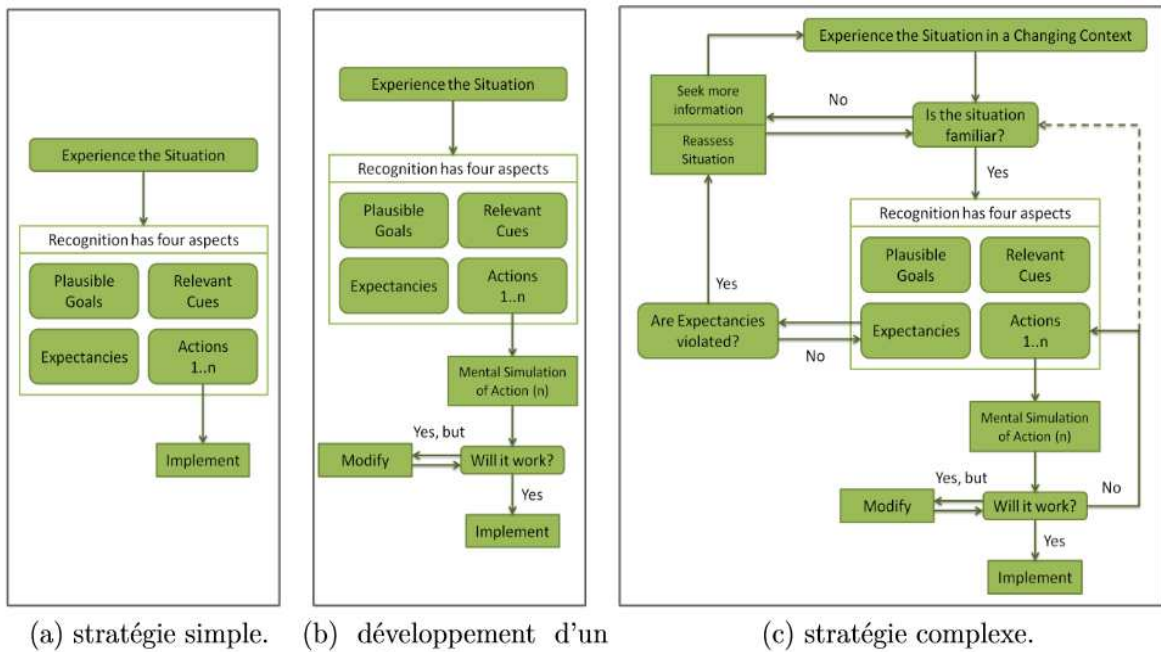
Experience the Situation

Recognition has four aspects

Plausible Goals

Relevant Cues

Expectancies

Actions 1..n

Implement

Experience the Situation

Recognition has four aspects

Plausible Goals

Relevant Cues

Expectancies

Actions 1..n

Mental Simulation of Action (n)

Yes, but

Modify

Will it work?

Yes

Implement

Experience the Situation in a Changing Context

Seek more information

Reassess Situation

No

Is the situation familiar?

Yes

Recognition has four aspects

Plausible Goals

Relevant Cues

Yes

Are Expectancies violated?

Expectancies

Actions 1..n

No

Mental Simulation of Action (n)

Yes, but

No

Modify

Will it work?

Yes

Implement

(a) stratégie simple.

(b) développement d'un

(c) stratégie complexe.